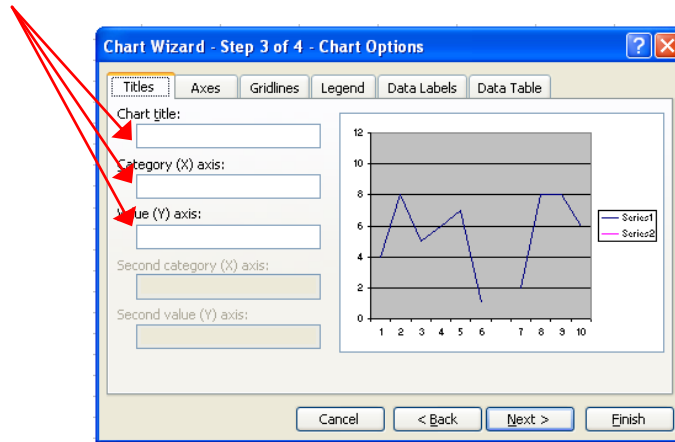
Chart Wizard - Step 3 of 4 - Chart Options

Titles | Axes | Gridlines | Legend | Data Labels | Data Table

Chart title:

Category (X) axis:

Value (Y) axis:

Second category (X) axis:

Second value (Y) axis:

12
10
8
6
4
2
0
1 2 3 4 5 6 7 8 9 10

Series1
Series2

Cancel | < Back | Next > | Finish